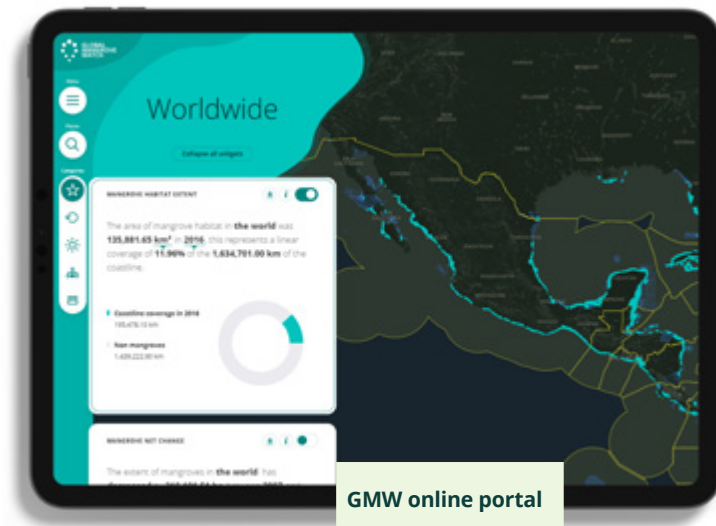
GLOBAL MANGROVE WATCH

Menu

Place

Categories

Worldwide

Collapse all widgets

MANGROVE HABITAT EXTENT

The area of mangrove habitat in the world was 135,881.65 km² in 2016, this represents a linear coverage of 11.90% of the 1,634,701.00 km of the coastline.

Coastline coverage in 2016
195,478.10 km

Non mangroves
1,439,222.90 km

MANGROVE NET CHANGE

The extent of mangroves in the world has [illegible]

GMW online portal